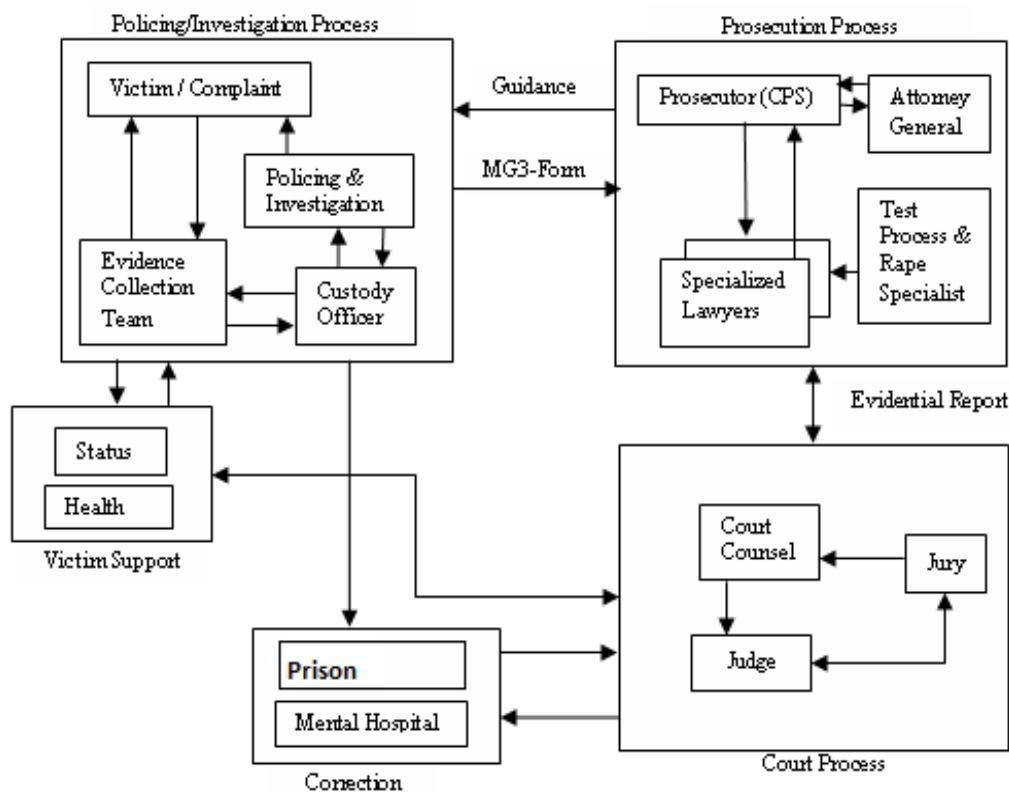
Policing/Investigation Process

Victim / Complaint

Policing & Investigation

Evidence Collection Team

Custody Officer

Guidance

MG3-Form

Prosecution Process

Prosecutor (CPS)

Attorney General

Specialized Lawyers

Test Process & Rape Specialist

Evidential Report

Status

Health

Victim Support

Court Counsel

Jury

Judge

Court Process

Prison

Mental Hospital

Correction